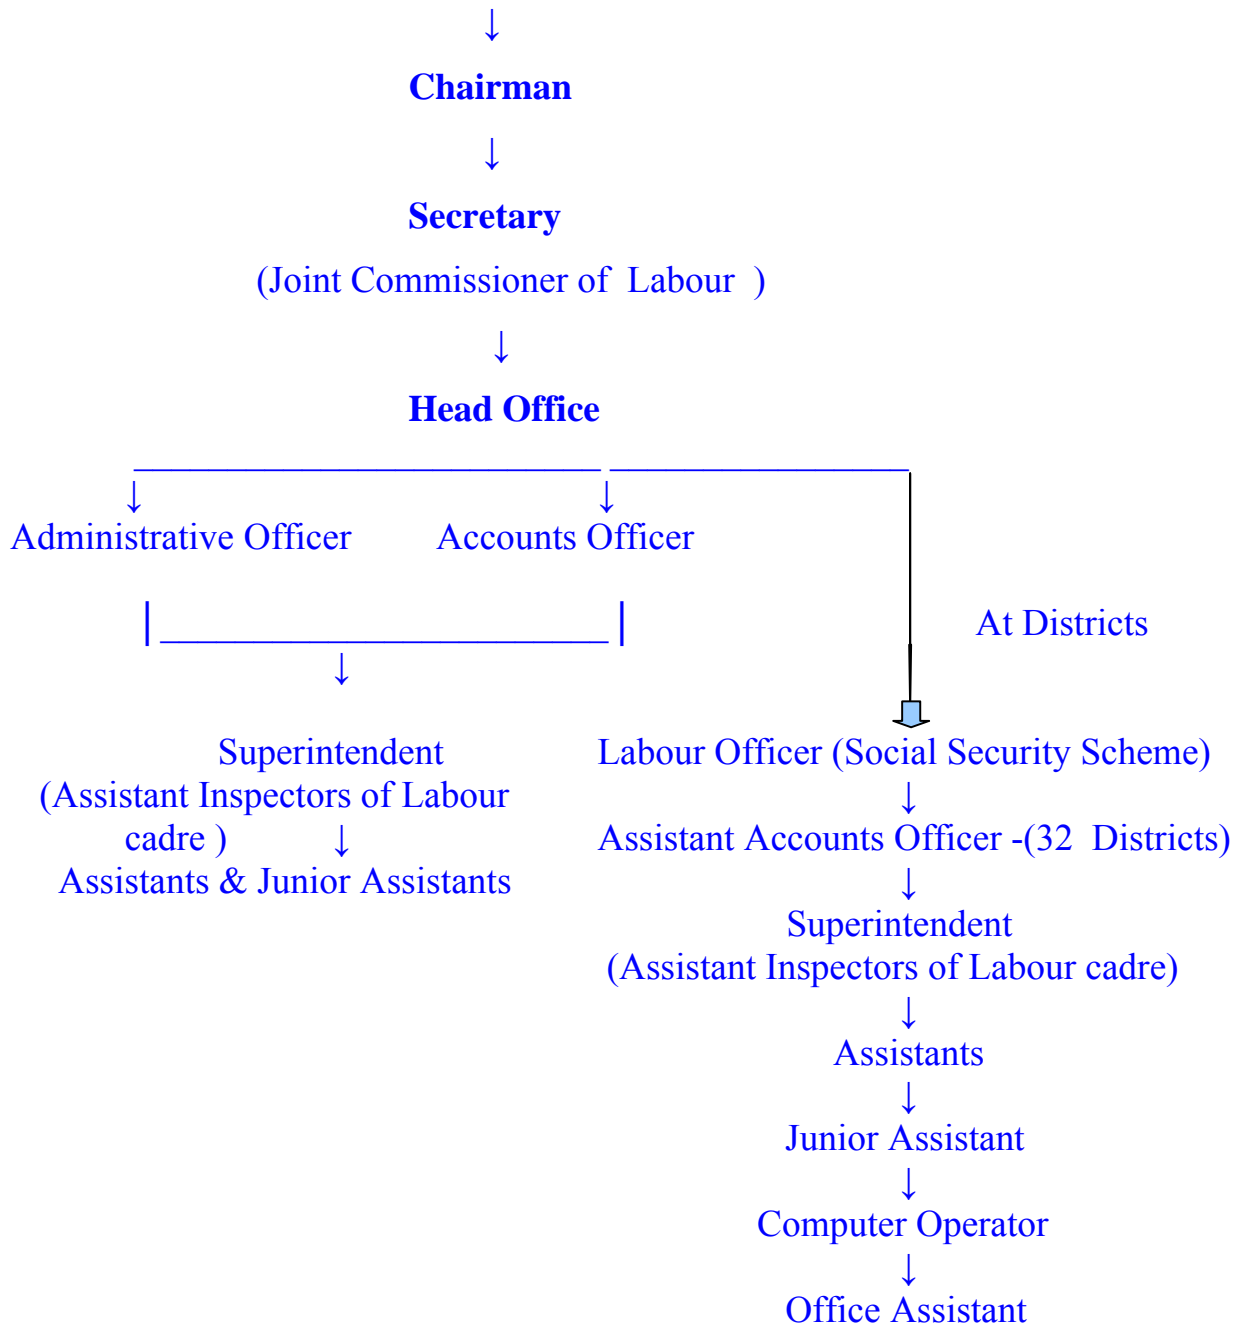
↓

Chairman

↓

Secretary

(Joint Commissioner of Labour )

↓

Head Office

↓ ↓

Administrative Officer Accounts Officer

↓

At Districts

Superintendent
(Assistant Inspectors of Labour cadre )
↓
Assistants & Junior Assistants

Labour Officer (Social Security Scheme)
↓
Assistant Accounts Officer -(32 Districts)
↓
Superintendent
(Assistant Inspectors of Labour cadre)
↓
Assistants
↓
Junior Assistant
↓
Computer Operator
↓
Office Assistant